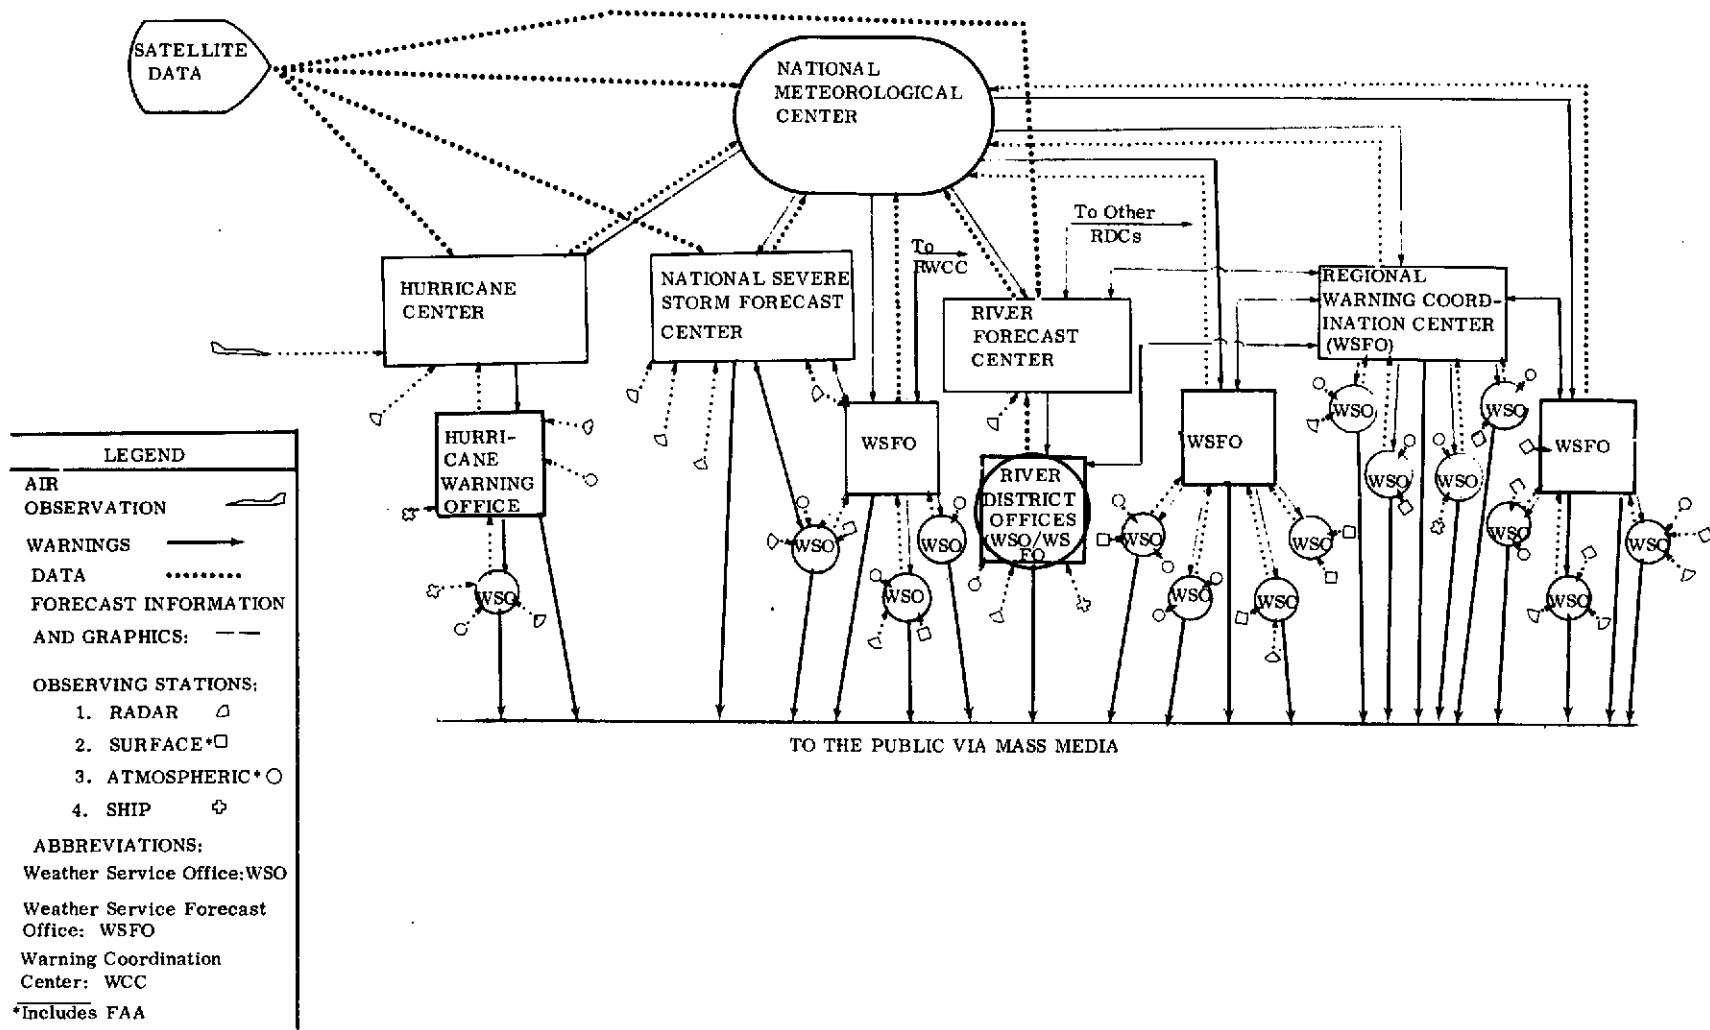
SATELLITE DATA

NATIONAL METEOROLOGICAL CENTER

To Other RDCs

To RWCC

HURRICANE CENTER

NATIONAL SEVERE STORM FORECAST CENTER

RIVER FORECAST CENTER

REGIONAL WARNING COORDINATION CENTER (WSFO)

HURRICANE WARNING OFFICE

WSFO

RIVER DISTRICT OFFICES (WSO/WSFO)

WSFO

WSFO

WSO

WSO

WSO

WSO

WSO

WSO

WSO

WSO

WSO

WSO

WSO

WSO

WSO

WSO

TO THE PUBLIC VIA MASS MEDIA

LEGEND
AIR OBSERVATION
WARNINGS
DATA
FORECAST INFORMATION AND GRAPHICS:
OBSERVING STATIONS:
1. RADAR
2. SURFACE*
3. ATMOSPHERIC*
4. SHIP
ABBREVIATIONS:
Weather Service Office: WSO
Weather Service Forecast Office: WSFO
Warning Coordination Center: WCC
*Includes FAA